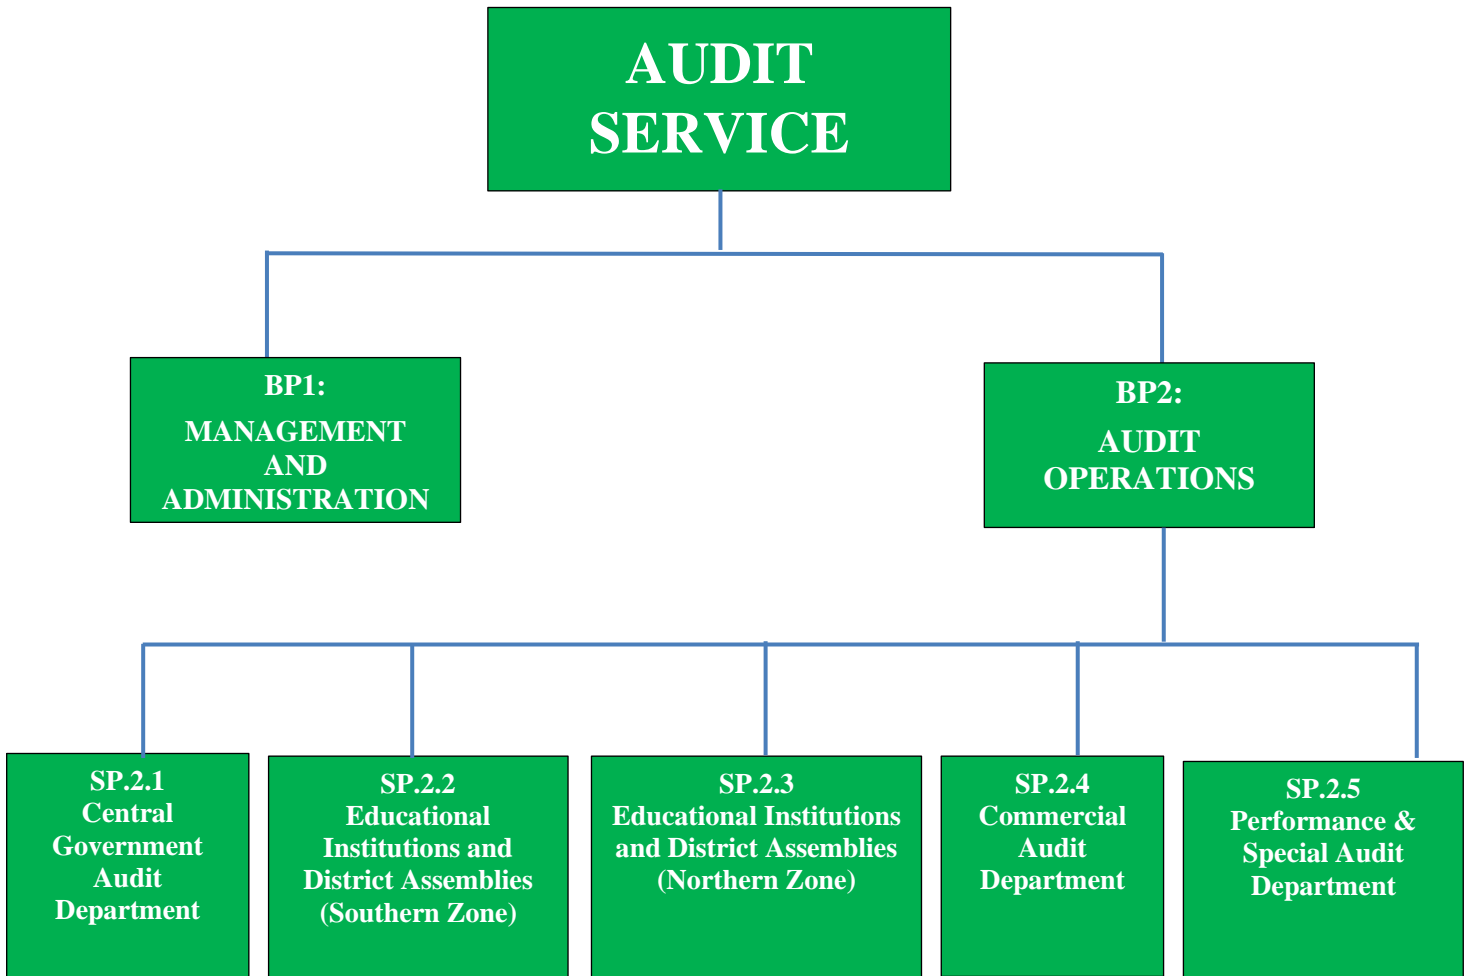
AUDIT SERVICE

BP1:
MANAGEMENT AND ADMINISTRATION

BP2:
AUDIT OPERATIONS

SP.2.1
Central Government Audit Department

SP.2.2
Educational Institutions and District Assemblies (Southern Zone)

SP.2.3
Educational Institutions and District Assemblies (Northern Zone)

SP.2.4
Commercial Audit Department

SP.2.5
Performance & Special Audit Department